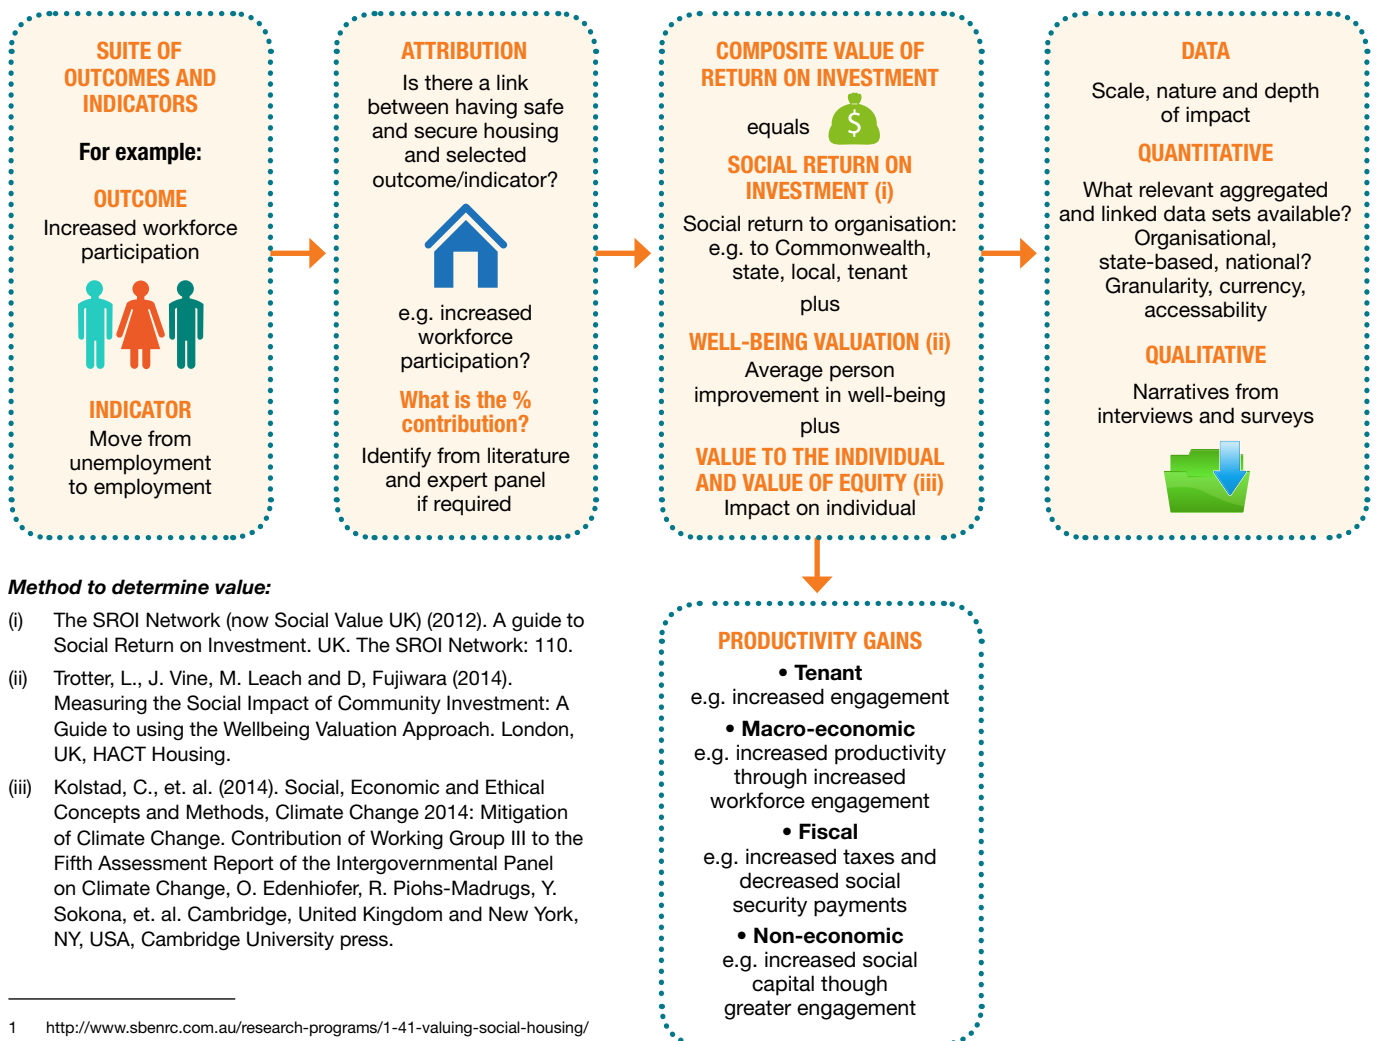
SUITE OF OUTCOMES AND INDICATORS

For example:

OUTCOME
Increased workforce participation

INDICATOR
Move from unemployment to employment

ATTRIBUTION
Is there a link between having safe and secure housing and selected outcome/indicator?

e.g. increased workforce participation?

What is the % contribution?
Identify from literature and expert panel if required

COMPOSITE VALUE OF RETURN ON INVESTMENT

equals

SOCIAL RETURN ON INVESTMENT (i)
Social return to organisation: e.g. to Commonwealth, state, local, tenant

plus

WELL-BEING VALUATION (ii)
Average person improvement in well-being

plus

VALUE TO THE INDIVIDUAL AND VALUE OF EQUITY (iii)
Impact on individual

DATA
Scale, nature and depth of impact

QUANTITATIVE
What relevant aggregated and linked data sets available? Organisational, state-based, national? Granularity, currency, accessability

QUALITATIVE
Narratives from interviews and surveys

PRODUCTIVITY GAINS
• Tenant
e.g. increased engagement
• Macro-economic
e.g. increased productivity through increased workforce engagement
• Fiscal
e.g. increased taxes and decreased social security payments
• Non-economic
e.g. increased social capital though greater engagement

Method to determine value:

(i) The SROI Network (now Social Value UK) (2012). A guide to Social Return on Investment. UK. The SROI Network: 110.

(ii) Trotter, L., J. Vine, M. Leach and D, Fujiwara (2014). Measuring the Social Impact of Community Investment: A Guide to using the Wellbeing Valuation Approach. London, UK, HACT Housing.

(iii) Kolstad, C., et. al. (2014). Social, Economic and Ethical Concepts and Methods, Climate Change 2014: Mitigation of Climate Change. Contribution of Working Group III to the Fifth Assessment Report of the Intergovernmental Panel on Climate Change, O. Edenhiofer, R. Piohs-Madrugs, Y. Sokona, et. al. Cambridge, United Kingdom and New York, NY, USA, Cambridge University press.

1 http://www.sbenrc.com.au/research-programs/1-41-valuing-social-housing/